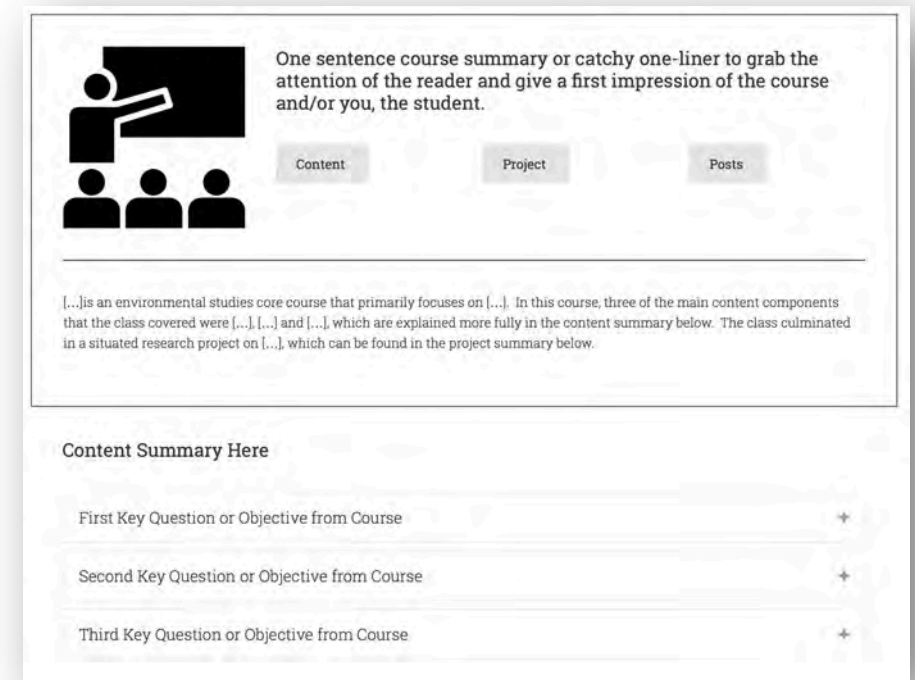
One sentence course summary or catchy one-liner to grab the attention of the reader and give a first impression of the course and/or you, the student.

Content

Project

Posts

[...]is an environmental studies core course that primarily focuses on [...]. In this course, three of the main content components that the class covered were [...], [...] and [...], which are explained more fully in the content summary below. The class culminated in a situated research project on [...], which can be found in the project summary below.

Content Summary Here

First Key Question or Objective from Course +

Second Key Question or Objective from Course +

Third Key Question or Objective from Course +